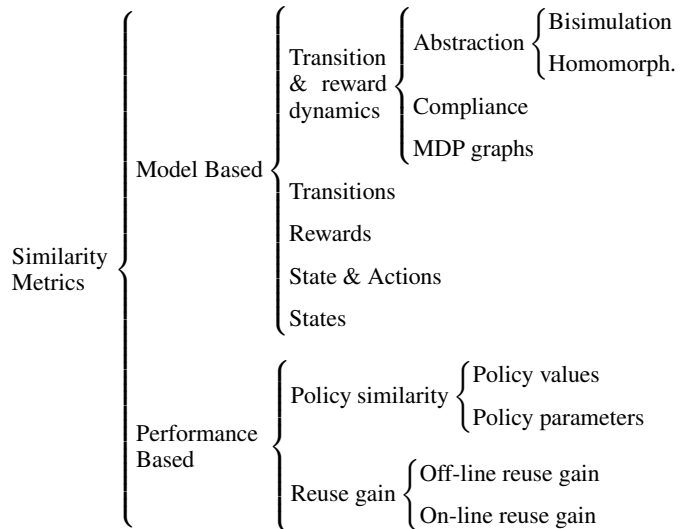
Similarity Metrics

Model Based

Transition & reward dynamics

Abstraction

Bisimulation

Homomorph.

Compliance

MDP graphs

Transitions

Rewards

State & Actions

States

Performance Based

Policy similarity

Policy values

Policy parameters

Reuse gain

Off-line reuse gain

On-line reuse gain